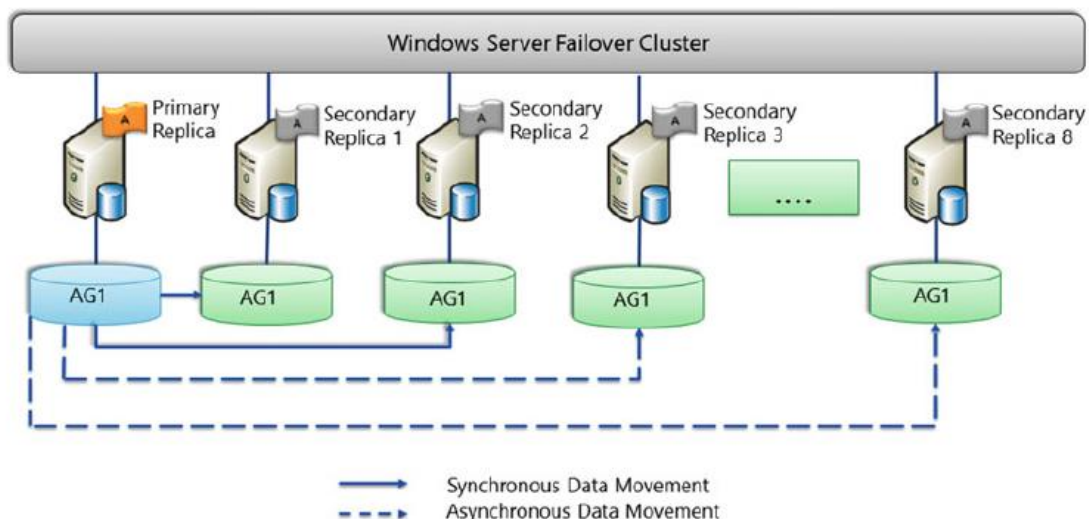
Windows Server Failover Cluster

A Primary Replica

A Secondary Replica 1

A Secondary Replica 2

A Secondary Replica 3

....

A Secondary Replica 8

AG1

AG1

AG1

AG1

AG1

Synchronous Data Movement

Asynchronous Data Movement